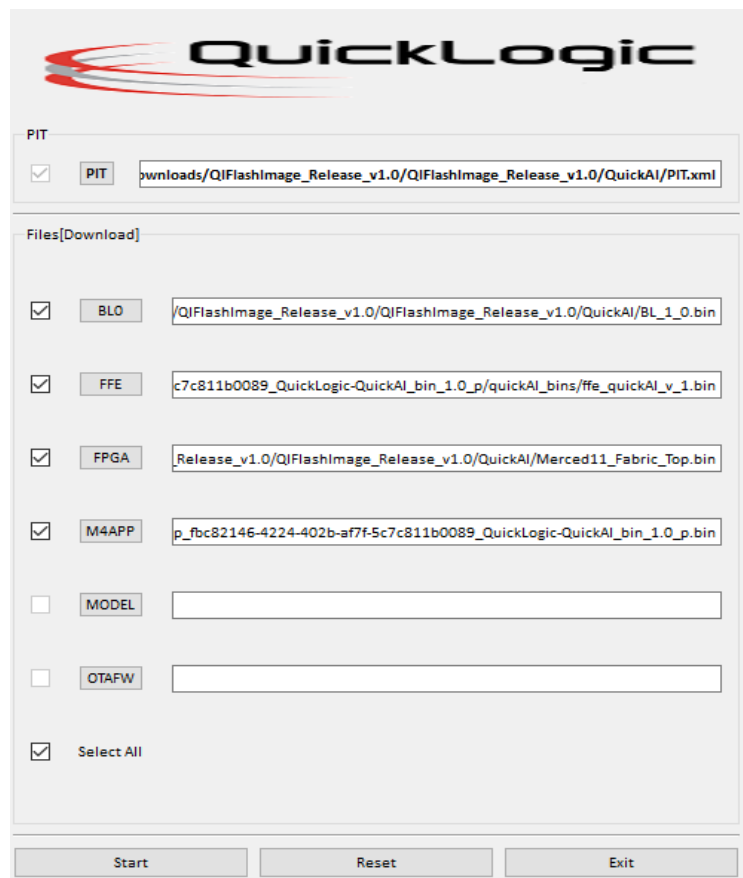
QuickLogic

PIT

PIT ownloads/QIFlashImage_Release_v1.0/QIFlashImage_Release_v1.0/QuickAI/PIT.xml

Files[Download]

BL0 /QIFlashImage_Release_v1.0/QIFlashImage_Release_v1.0/QuickAI/BL_1_0.bin

FFE c7c811b0089_QuickLogic-QuickAI_bin_1.0_p/quickAI_bins/ffe_quickAI_v_1.bin

FPGA _Release_v1.0/QIFlashImage_Release_v1.0/QuickAI/Merced11_Fabric_Top.bin

M4APP p_fbc82146-4224-402b-af7f-5c7c811b0089_QuickLogic-QuickAI_bin_1.0_p.bin

MODEL

OTAFW

Select All

Start

Reset

Exit